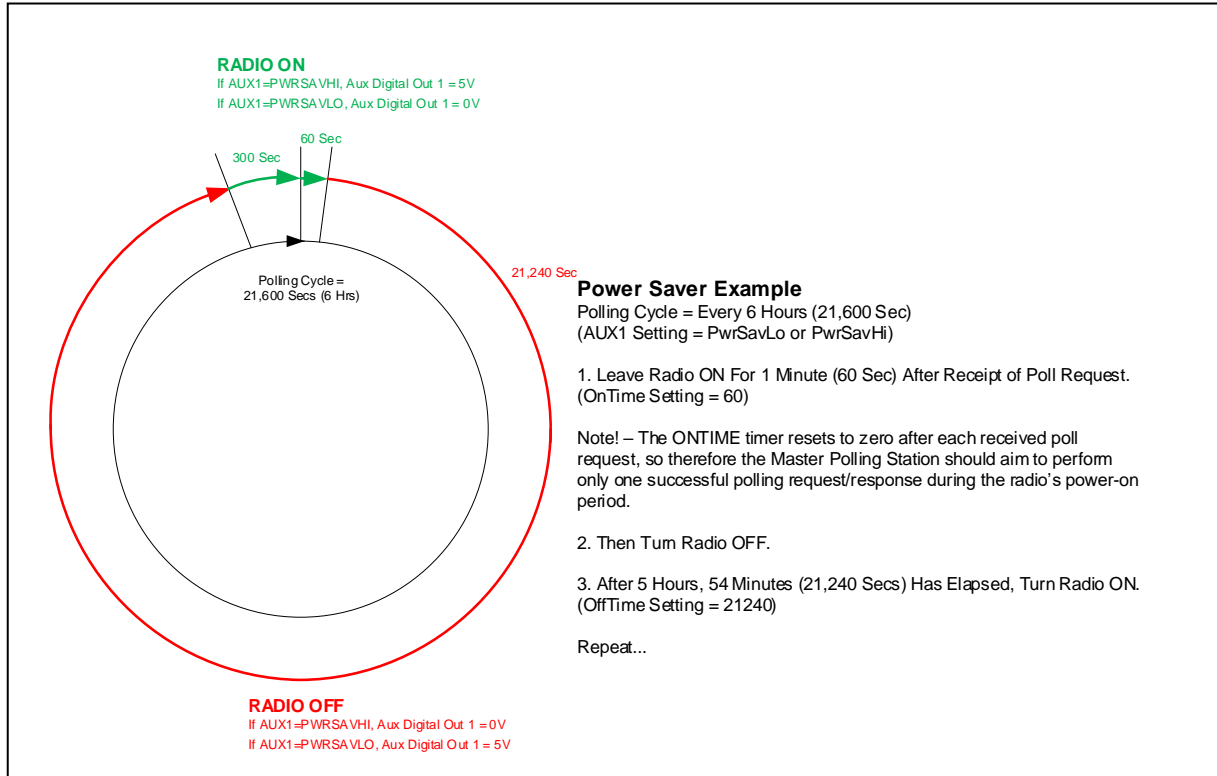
RADIO ON
If AUX1=PWRSAVHI, Aux Digital Out 1 = 5V
If AUX1=PWRSAVLO, Aux Digital Out 1 = 0V

60 Sec
300 Sec

Polling Cycle = 21,600 Secs (6 Hrs)

21,240 Sec

Power Saver Example
Polling Cycle = Every 6 Hours (21,600 Sec)
(AUX1 Setting = PwrSavLo or PwrSavHi)

1. Leave Radio ON For 1 Minute (60 Sec) After Receipt of Poll Request.
(OnTime Setting = 60)

Note! – The ONTIME timer resets to zero after each received poll request, so therefore the Master Polling Station should aim to perform only one successful polling request/response during the radio's power-on period.

2. Then Turn Radio OFF.

3. After 5 Hours, 54 Minutes (21,240 Secs) Has Elapsed, Turn Radio ON.
(OffTime Setting = 21240)

Repeat...

RADIO OFF
If AUX1=PWRSAVHI, Aux Digital Out 1 = 0V
If AUX1=PWRSAVLO, Aux Digital Out 1 = 5V